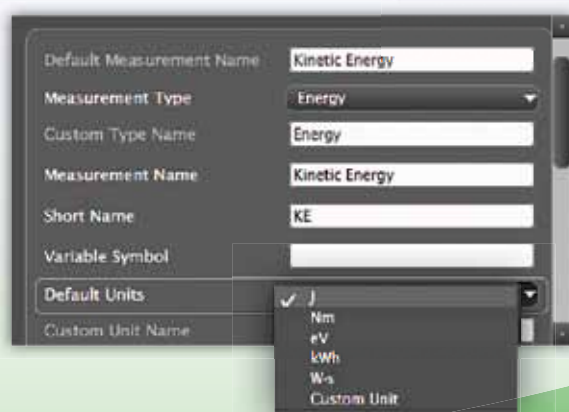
Default Measurement Name
Kinetic Energy
Measurement Type
Energy
Custom Type Name
Energy
Measurement Name
Kinetic Energy
Short Name
KE
Variable Symbol
Default Units
✓ J
Nm
eV
kWh
W·s
Custom Unit
Custom Unit Name